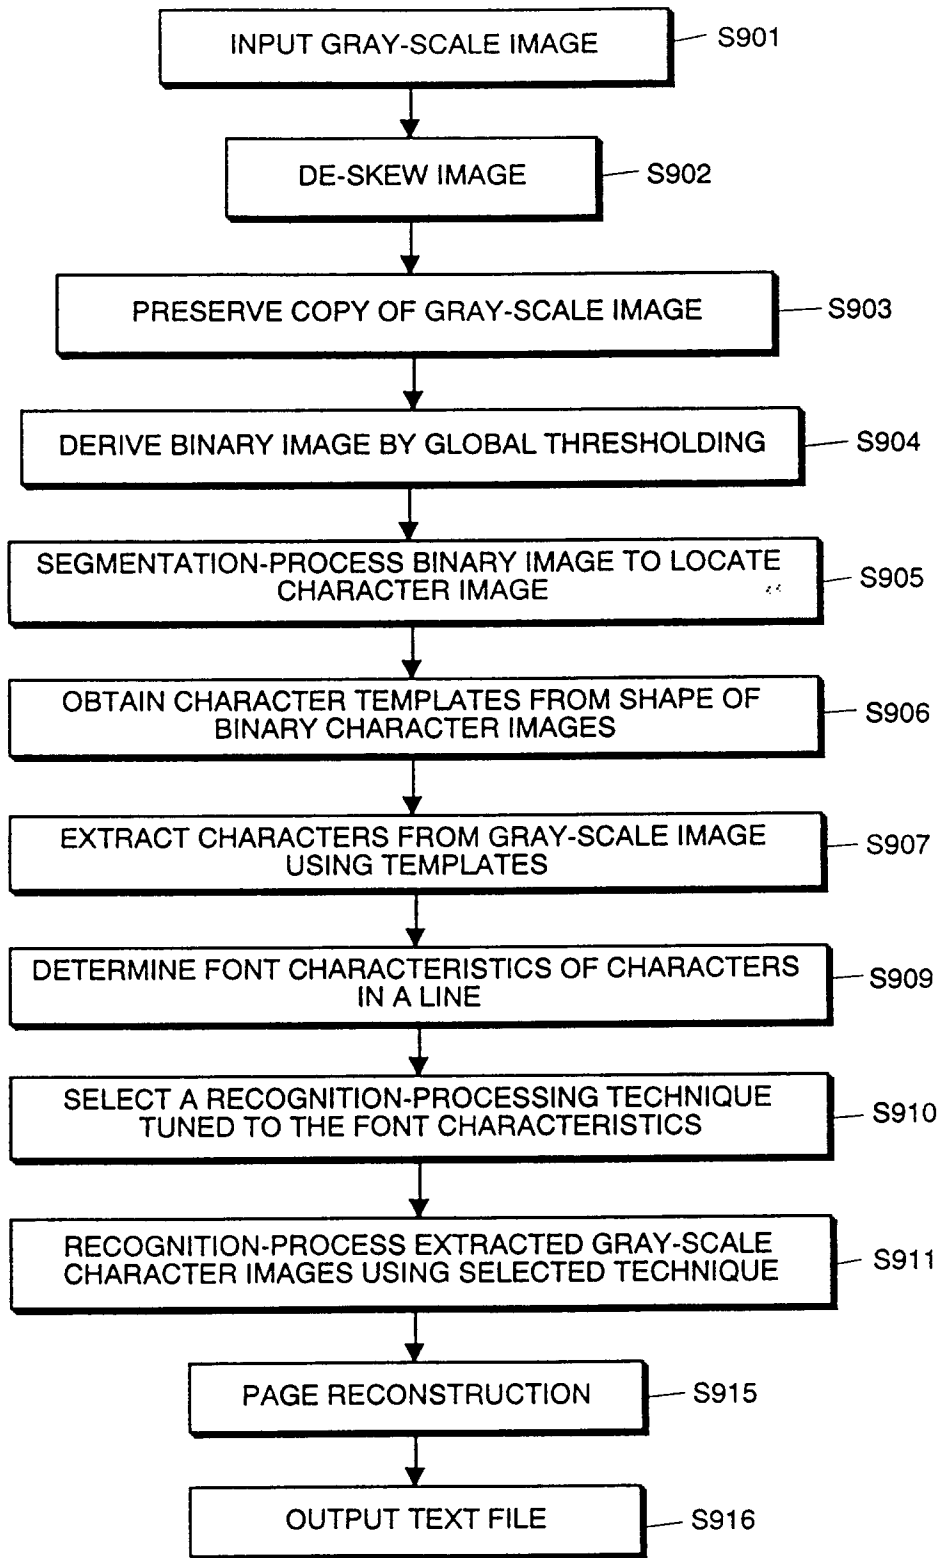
INPUT GRAY-SCALE IMAGE
S901

DE-SKEW IMAGE
S902

PRESERVE COPY OF GRAY-SCALE IMAGE
S903

DERIVE BINARY IMAGE BY GLOBAL THRESHOLDING
S904

SEGMENTATION-PROCESS BINARY IMAGE TO LOCATE CHARACTER IMAGE
S905

OBTAIN CHARACTER TEMPLATES FROM SHAPE OF BINARY CHARACTER IMAGES
S906

EXTRACT CHARACTERS FROM GRAY-SCALE IMAGE USING TEMPLATES
S907

DETERMINE FONT CHARACTERISTICS OF CHARACTERS IN A LINE
S909

SELECT A RECOGNITION-PROCESSING TECHNIQUE TUNED TO THE FONT CHARACTERISTICS
S910

RECOGNITION-PROCESS EXTRACTED GRAY-SCALE CHARACTER IMAGES USING SELECTED TECHNIQUE
S911

PAGE RECONSTRUCTION
S915

OUTPUT TEXT FILE
S916